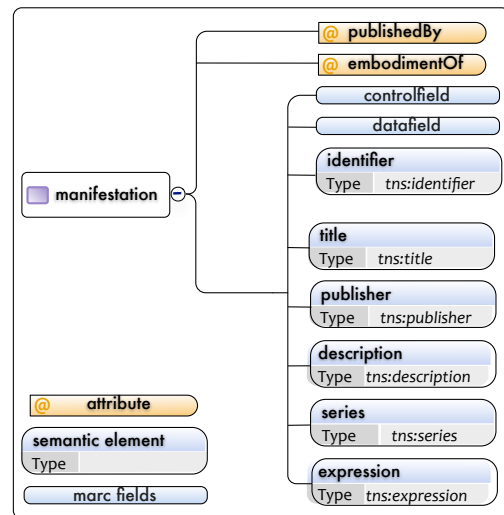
@ publishedBy

@ embodimentOf

manifestation

controlfield

datafield

identifier
Type tns:identifier

title
Type tns:title

publisher
Type tns:publisher

description
Type tns:description

series
Type tns:series

expression
Type tns:expression

@ attribute

semantic element
Type

marc fields